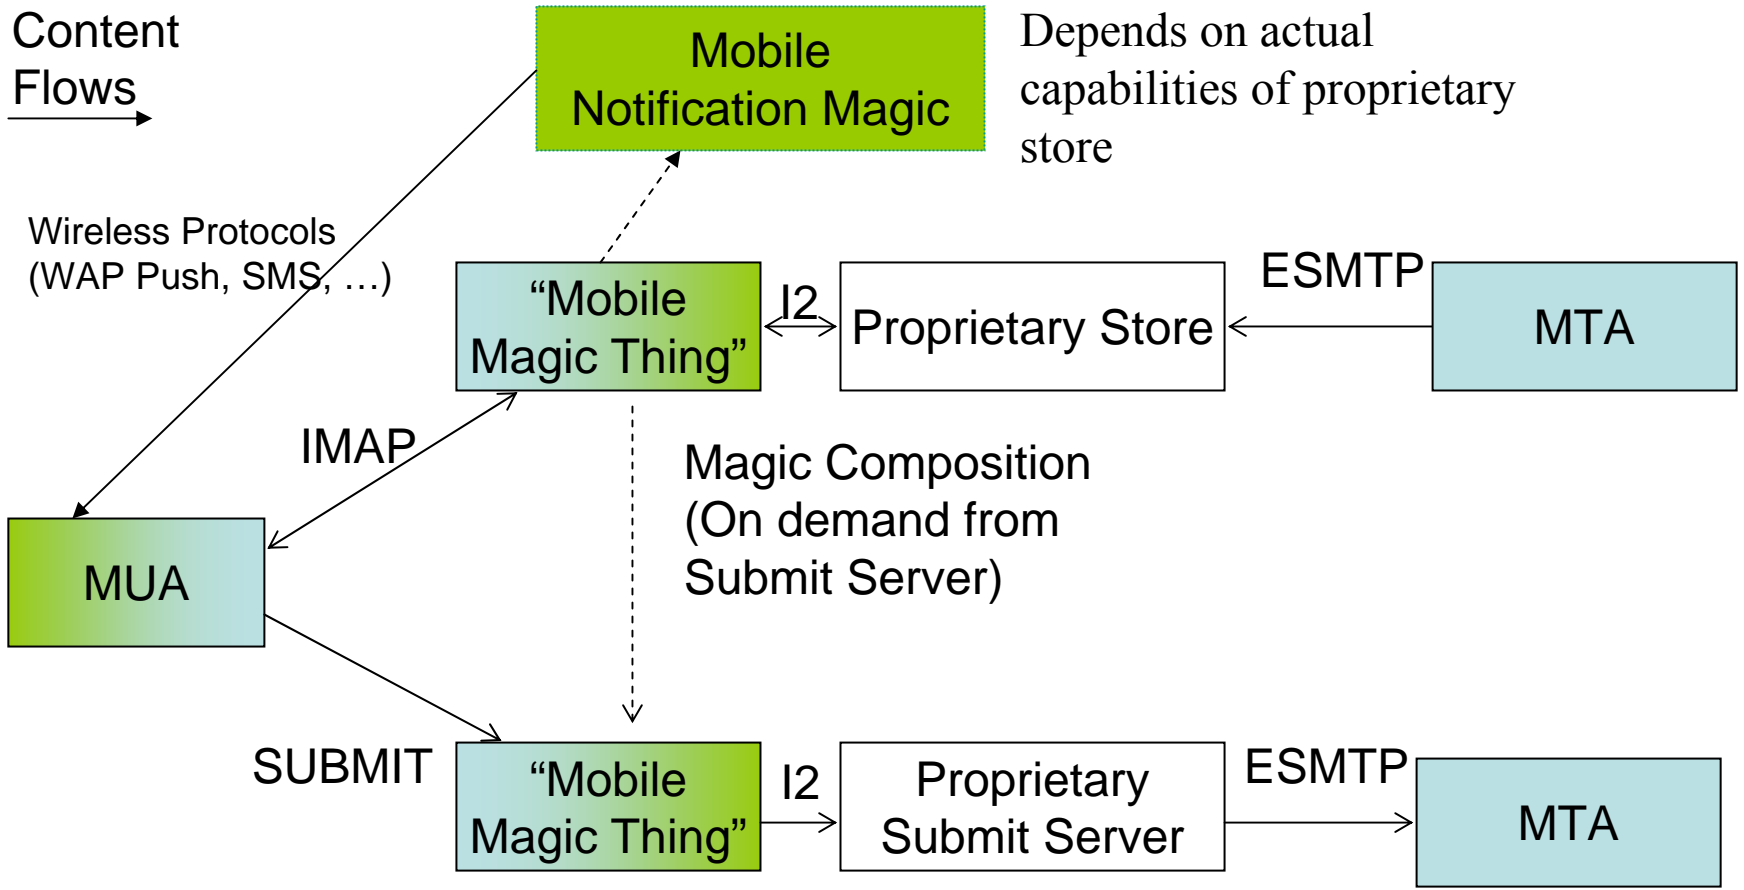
Content Flows

Mobile Notification Magic

Depends on actual capabilities of proprietary store

Wireless Protocols (WAP Push, SMS, …)

“Mobile Magic Thing”

I2

Proprietary Store

ESMTP

MTA

IMAP

Magic Composition (On demand from Submit Server)

MUA

SUBMIT

“Mobile Magic Thing”

I2

Proprietary Submit Server

ESMTP

MTA